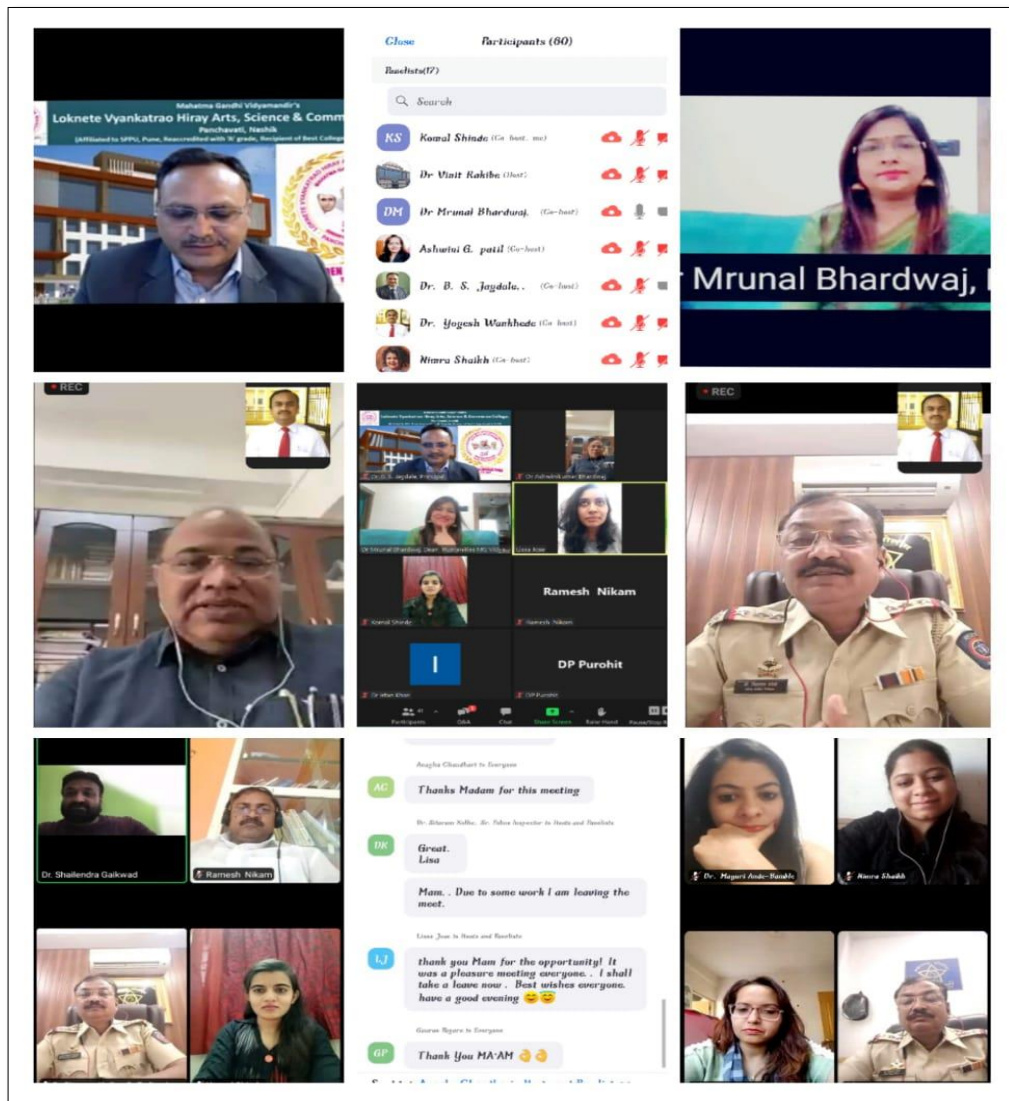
Mahatma Gandhi Vidyamandir's
Loknete Vyankatrao Hiray Arts, Science & Comm
Panchavati, Nashik
(Affiliated to SPPU, Pune, Reaccredited with 'A' grade, Recipient of Best College

Close Participants (60)
Panelists(17)
Search
KS Komal Shinde (Co-host, me)
Dr Vinit Kakibe (Host)
DM Dr Mrunal Bhardwaj. (Co-host)
Ashwini G. patil (Co-host)
Dr. B. S. Jagdale. (Co-host)
Dr. Yogesh Wankhede (Co-host)
Nimra Shaikh (Co-host)

Mrunal Bhardwaj,

REC

REC

Dr Mrunal Bhardwaj
Lisa Kale
Komal Shinde
Ramesh Nikam
Ramesh Nikam
I
DP Purohit
DP Purohit
Participants
Q&A
Chat
Share Screen
Raise Hand

Dr. Shailendra Gaikwad
Ramesh Nikam

Anagha Chaudhari to Everyone
AC Thanks Madam for this meeting
DK Great.
Lisa
Mam.. Due to some work I am leaving the meet.
Lisaa Jose to Hosts and Panelists
LJ thank you Mam for the opportunity! It was a pleasure meeting everyone.. I shall take a leave now. Best wishes everyone. have a good evening 😊😊
Gaurav Rajare to Everyone
GP Thank You MA'AM 👌👌

Dr. Mayuri
Nimra Shaikh